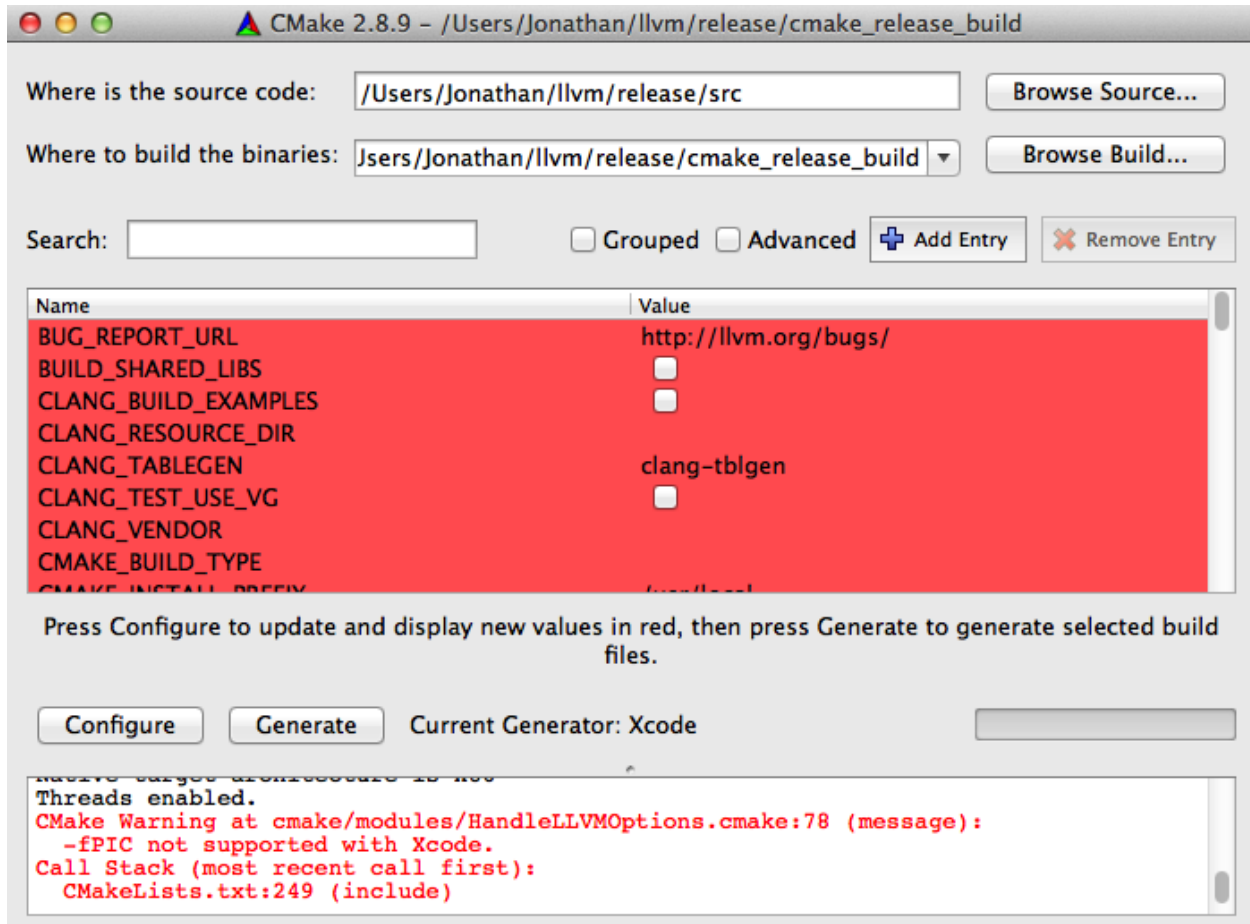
CMake 2.8.9 - /Users/Jonathan/llvm/release/cmake_release_build

Where is the source code: /Users/Jonathan/llvm/release/src Browse Source...

Where to build the binaries: Jsers/Jonathan/llvm/release/cmake_release_build Browse Build...

Search: Grouped Advanced Add Entry Remove Entry

| Name | Value |
|---|---|
| BUG_REPORT_URL | http://llvm.org/bugs/ |
| BUILD_SHARED_LIBS | |
| CLANG_BUILD_EXAMPLES | |
| CLANG_RESOURCE_DIR | |
| CLANG_TABLEGEN | clang-tblgen |
| CLANG_TEST_USE_VG | |
| CLANG_VENDOR | |
| CMAKE_BUILD_TYPE | |
| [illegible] | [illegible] |

Press Configure to update and display new values in red, then press Generate to generate selected build files.

Configure Generate Current Generator: Xcode

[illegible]
Threads enabled.
CMake Warning at cmake/modules/HandleLLVMOptions.cmake:78 (message):
-fPIC not supported with Xcode.
Call Stack (most recent call first):
CMakeLists.txt:249 (include)